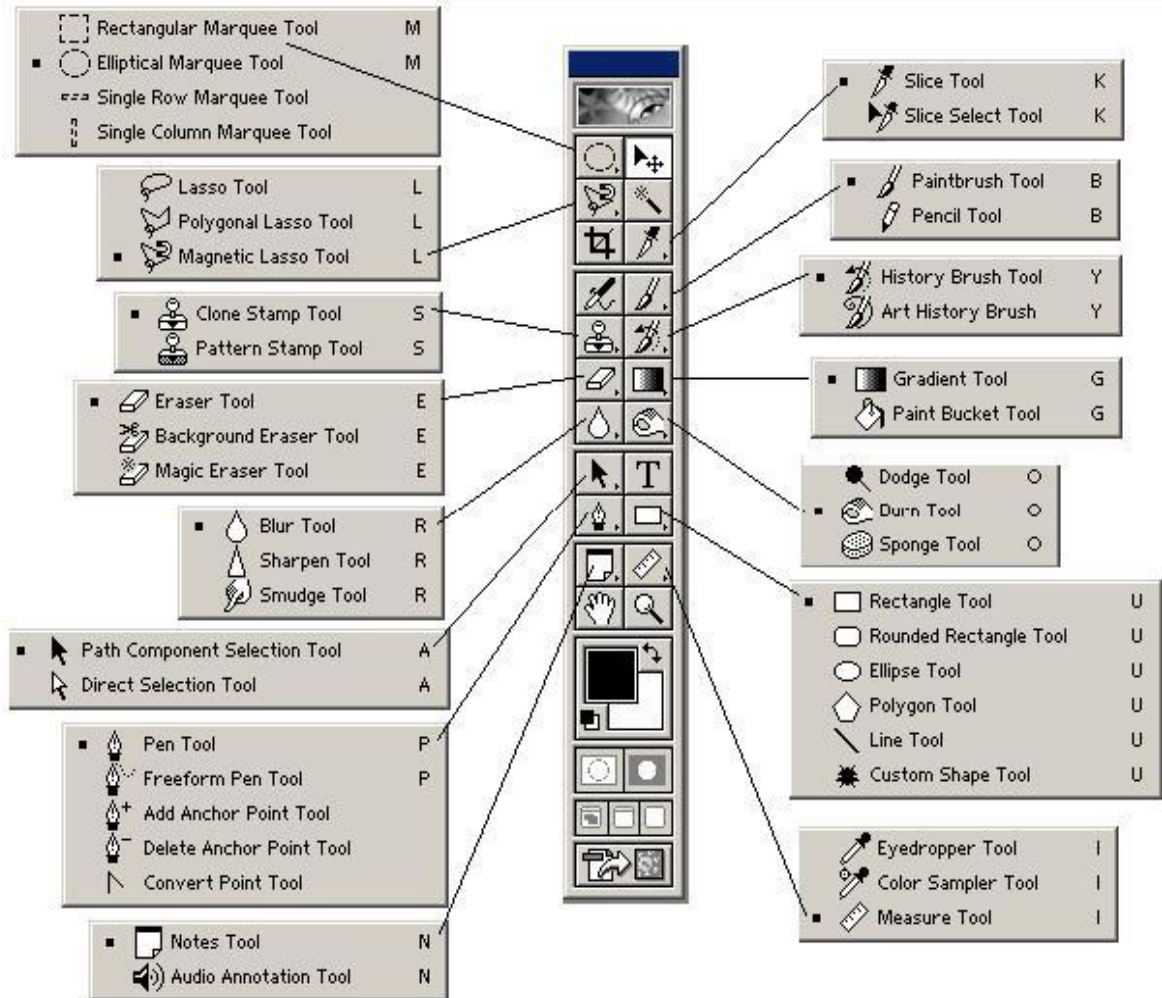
Rectangular Marquee Tool M
Elliptical Marquee Tool M
Single Row Marquee Tool
Single Column Marquee Tool

Lasso Tool L
Polygonal Lasso Tool L
Magnetic Lasso Tool L

Clone Stamp Tool S
Pattern Stamp Tool S

Eraser Tool E
Background Eraser Tool E
Magic Eraser Tool E

Blur Tool R
Sharpen Tool R
Smudge Tool R

Path Component Selection Tool A
Direct Selection Tool A

Pen Tool P
Freeform Pen Tool P
Add Anchor Point Tool
Delete Anchor Point Tool
Convert Point Tool

Notes Tool N
Audio Annotation Tool N

T

Slice Tool K
Slice Select Tool K

Paintbrush Tool B
Pencil Tool B

History Brush Tool Y
Art History Brush Y

Gradient Tool G
Paint Bucket Tool G

Dodge Tool O
Burn Tool O
Sponge Tool O

Rectangle Tool U
Rounded Rectangle Tool U
Ellipse Tool U
Polygon Tool U
Line Tool U
Custom Shape Tool U

Eyedropper Tool I
Color Sampler Tool I
Measure Tool I